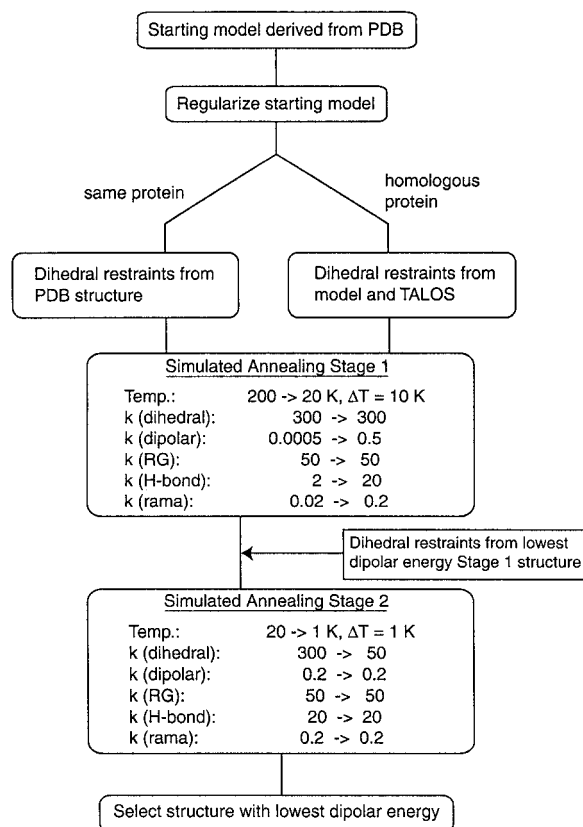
Starting model derived from PDB

Regularize starting model

same protein

homologous protein

Dihedral restraints from PDB structure

Dihedral restraints from model and TALOS

Simulated Annealing Stage 1

| | |
|---|---|
| Temp.: | 200 -> 20 K, $\Delta T$ = 10 K |
| k (dihedral): | 300 -> 300 |
| k (dipolar): | 0.0005 -> 0.5 |
| k (RG): | 50 -> 50 |
| k (H-bond): | 2 -> 20 |
| k (rama): | 0.02 -> 0.2 |

Dihedral restraints from lowest dipolar energy Stage 1 structure

Simulated Annealing Stage 2

| | |
|---|---|
| Temp.: | 20 -> 1 K, $\Delta T$ = 1 K |
| k (dihedral): | 300 -> 50 |
| k (dipolar): | 0.2 -> 0.2 |
| k (RG): | 50 -> 50 |
| k (H-bond): | 20 -> 20 |
| k (rama): | 0.2 -> 0.2 |

Select structure with lowest dipolar energy